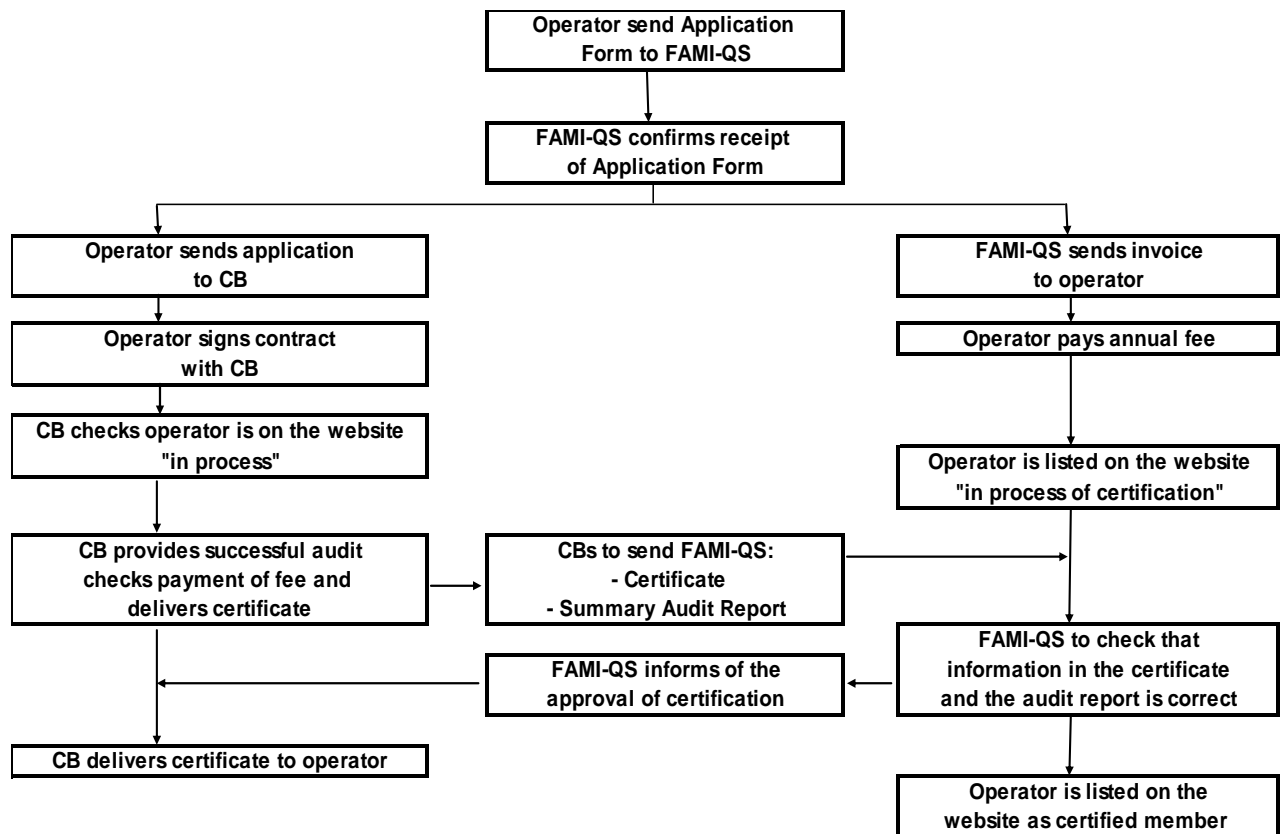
Operator send Application Form to FAMI-QS

FAMI-QS confirms receipt of Application Form

Operator sends application to CB

Operator signs contract with CB

CB checks operator is on the website "in process"

CB provides successful audit checks payment of fee and delivers certificate

CB delivers certificate to operator

FAMI-QS sends invoice to operator

Operator pays annual fee

Operator is listed on the website "in process of certification"

CBs to send FAMI-QS:
- Certificate
- Summary Audit Report

FAMI-QS to check that information in the certificate and the audit report is correct

FAMI-QS informs of the approval of certification

Operator is listed on the website as certified member